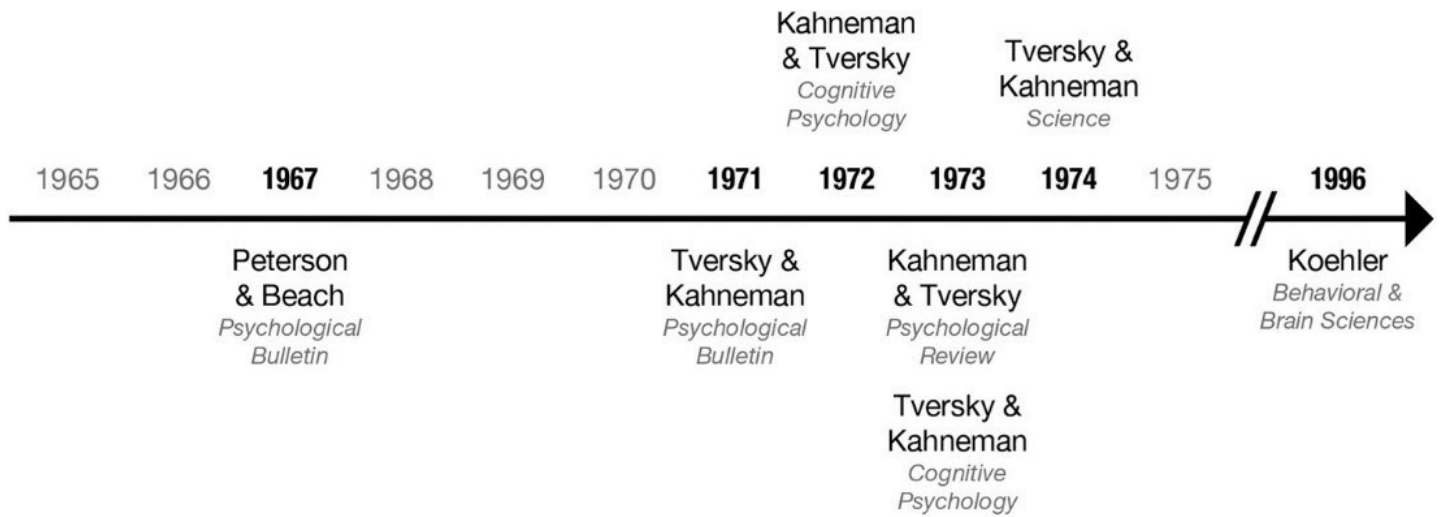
Kahneman & Tversky
Cognitive Psychology

Tversky & Kahneman
Science

1965 1966 **1967** 1968 1969 1970 **1971** **1972** **1973** **1974** 1975 **1996**

Peterson & Beach
Psychological Bulletin

Tversky & Kahneman
Psychological Bulletin

Kahneman & Tversky
Psychological Review

Tversky & Kahneman
Cognitive Psychology

Koehler
Behavioral & Brain Sciences